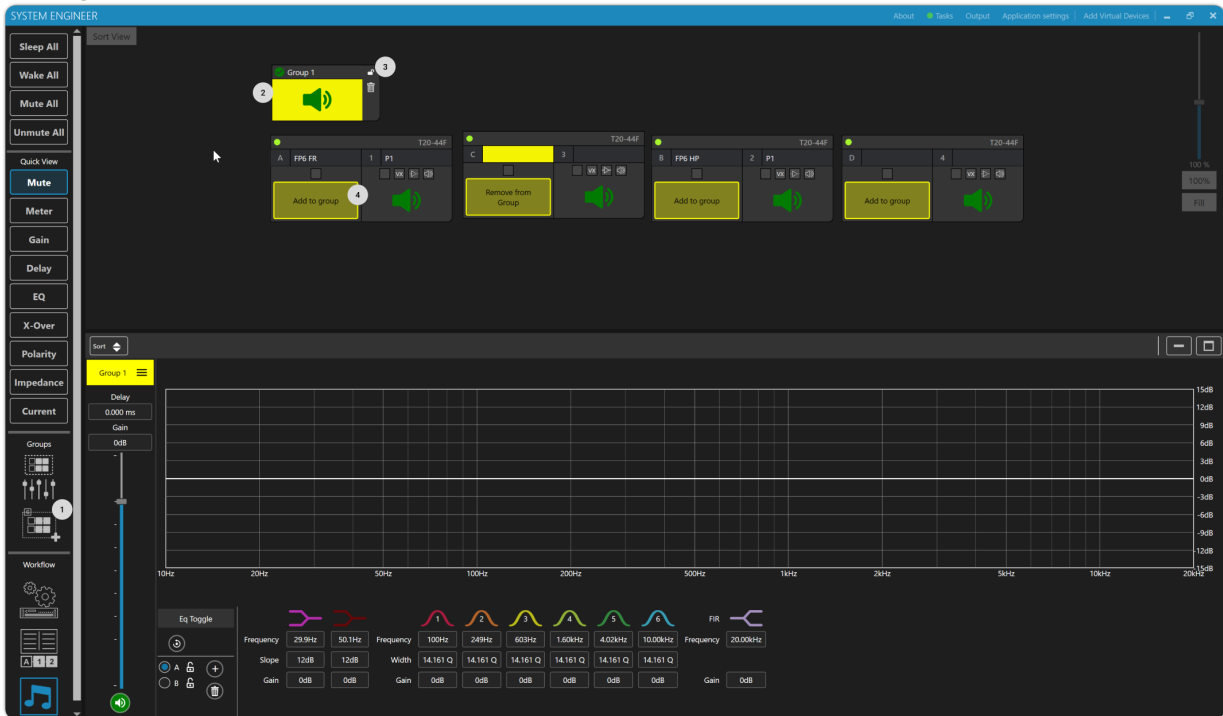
SYSTEM ENGINEER

About Tasks Output Application settings Add Virtual Devices

Sleep All
Wake All
Mute All
Unmute All

Quick View
Mute
Meter
Gain
Delay
EQ
X-Over
Polarity
Impedance
Current

Groups

1

Workflow

A 1 2

Sort View

Group 1
2
3

T20-44F
A FP6 FR
1 P1
VX
Add to group
4

T20-44F
C
3
VX
Remove from Group

T20-44F
B FP6 HP
2 P1
VX
Add to group

T20-44F
D
4
VX
Add to group

100 %
100%
Fill

Sort

Group 1
Delay
0.000 ms
Gain
0dB

15dB
12dB
9dB
6dB
3dB
0dB
-3dB
-6dB
-9dB
-12dB
-15dB

10Hz 20Hz 50Hz 100Hz 200Hz 500Hz 1kHz 2kHz 5kHz 10kHz 20kHz

Eq Toggle
A
B

Frequency 29.9Hz 50.1Hz
Slope 12dB 12dB
Gain 0dB 0dB

1 2 3 4 5 6
Frequency 100Hz 249Hz 603Hz 1.60kHz 4.02kHz 10.00kHz
Width 14.161 Q 14.161 Q 14.161 Q 14.161 Q 14.161 Q 14.161 Q
Gain 0dB 0dB 0dB 0dB 0dB 0dB

FIR
Frequency 20.00kHz
Gain 0dB